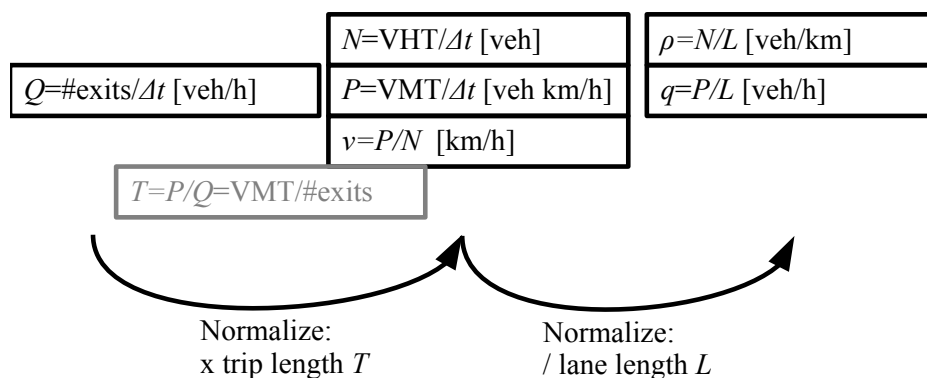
$Q$=#exits/$\Delta t$ [veh/h]

$N$=VHT/$\Delta t$ [veh]

$P$=VMT/$\Delta t$ [veh km/h]

$v=P/N$ [km/h]

$\rho=N/L$ [veh/km]

$q=P/L$ [veh/h]

$T=P/Q$=VMT/#exits

Normalize:
x trip length $T$

Normalize:
/ lane length $L$